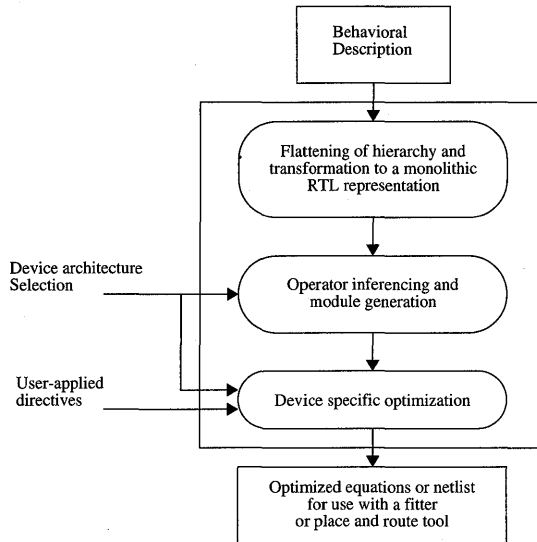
Behavioral Description

Flattening of hierarchy and transformation to a monolithic RTL representation

Device architecture Selection

Operator inferencing and module generation

User-applied directives

Device specific optimization

Optimized equations or netlist for use with a fitter or place and route tool